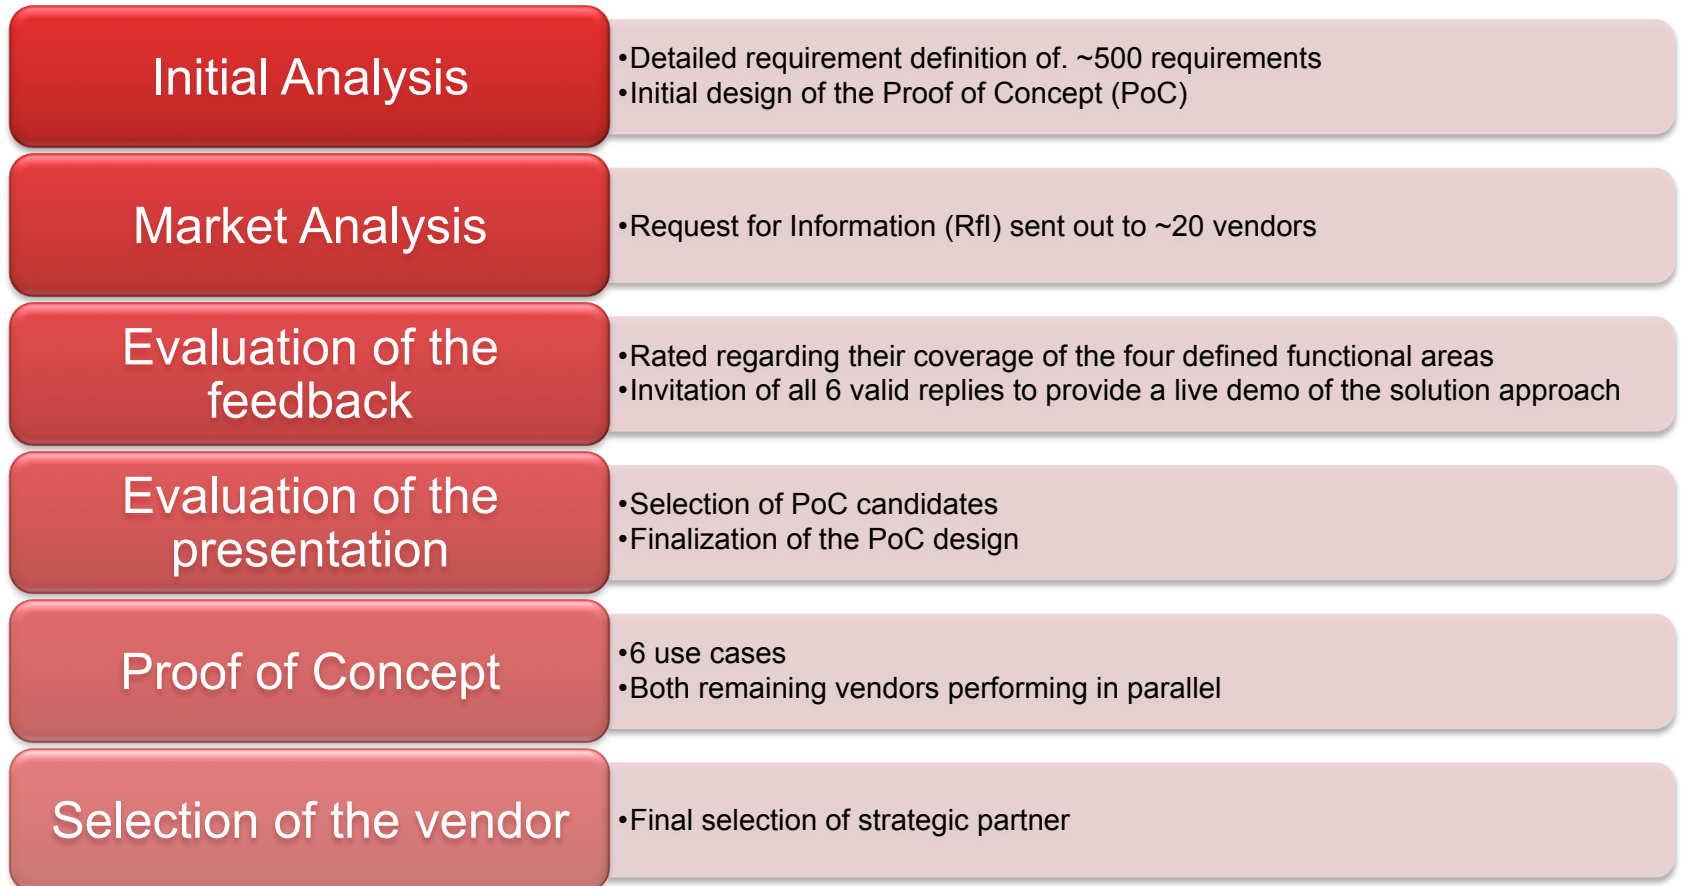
Initial Analysis

•Detailed requirement definition of. ~500 requirements
•Initial design of the Proof of Concept (PoC)

Market Analysis

•Request for Information (RfI) sent out to ~20 vendors

Evaluation of the feedback

•Rated regarding their coverage of the four defined functional areas
•Invitation of all 6 valid replies to provide a live demo of the solution approach

Evaluation of the presentation

•Selection of PoC candidates
•Finalization of the PoC design

Proof of Concept

•6 use cases
•Both remaining vendors performing in parallel

Selection of the vendor

•Final selection of strategic partner